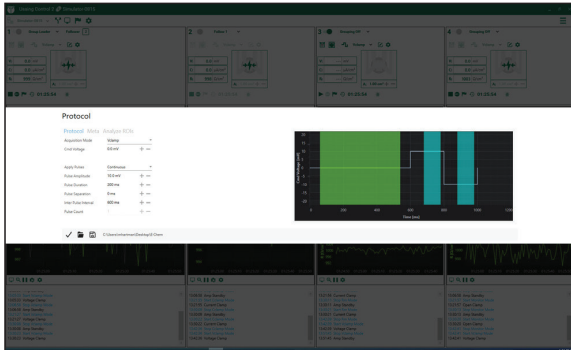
Protocol

Protocol Meta Analyze ROIs

Acquisition Mode Vclamp

Hold Voltage 0.0 mV

Apply Pulses Continuous

Pulse Amplitude 10.0 mV

Pulse Duration 200 ms

Pulse Separation 5 ms

Inter-Pulse Interval 400 ms

Pulse Count

Time (ms)

0 200 400 600 800 1000 1200

01:25:04

01:25:04